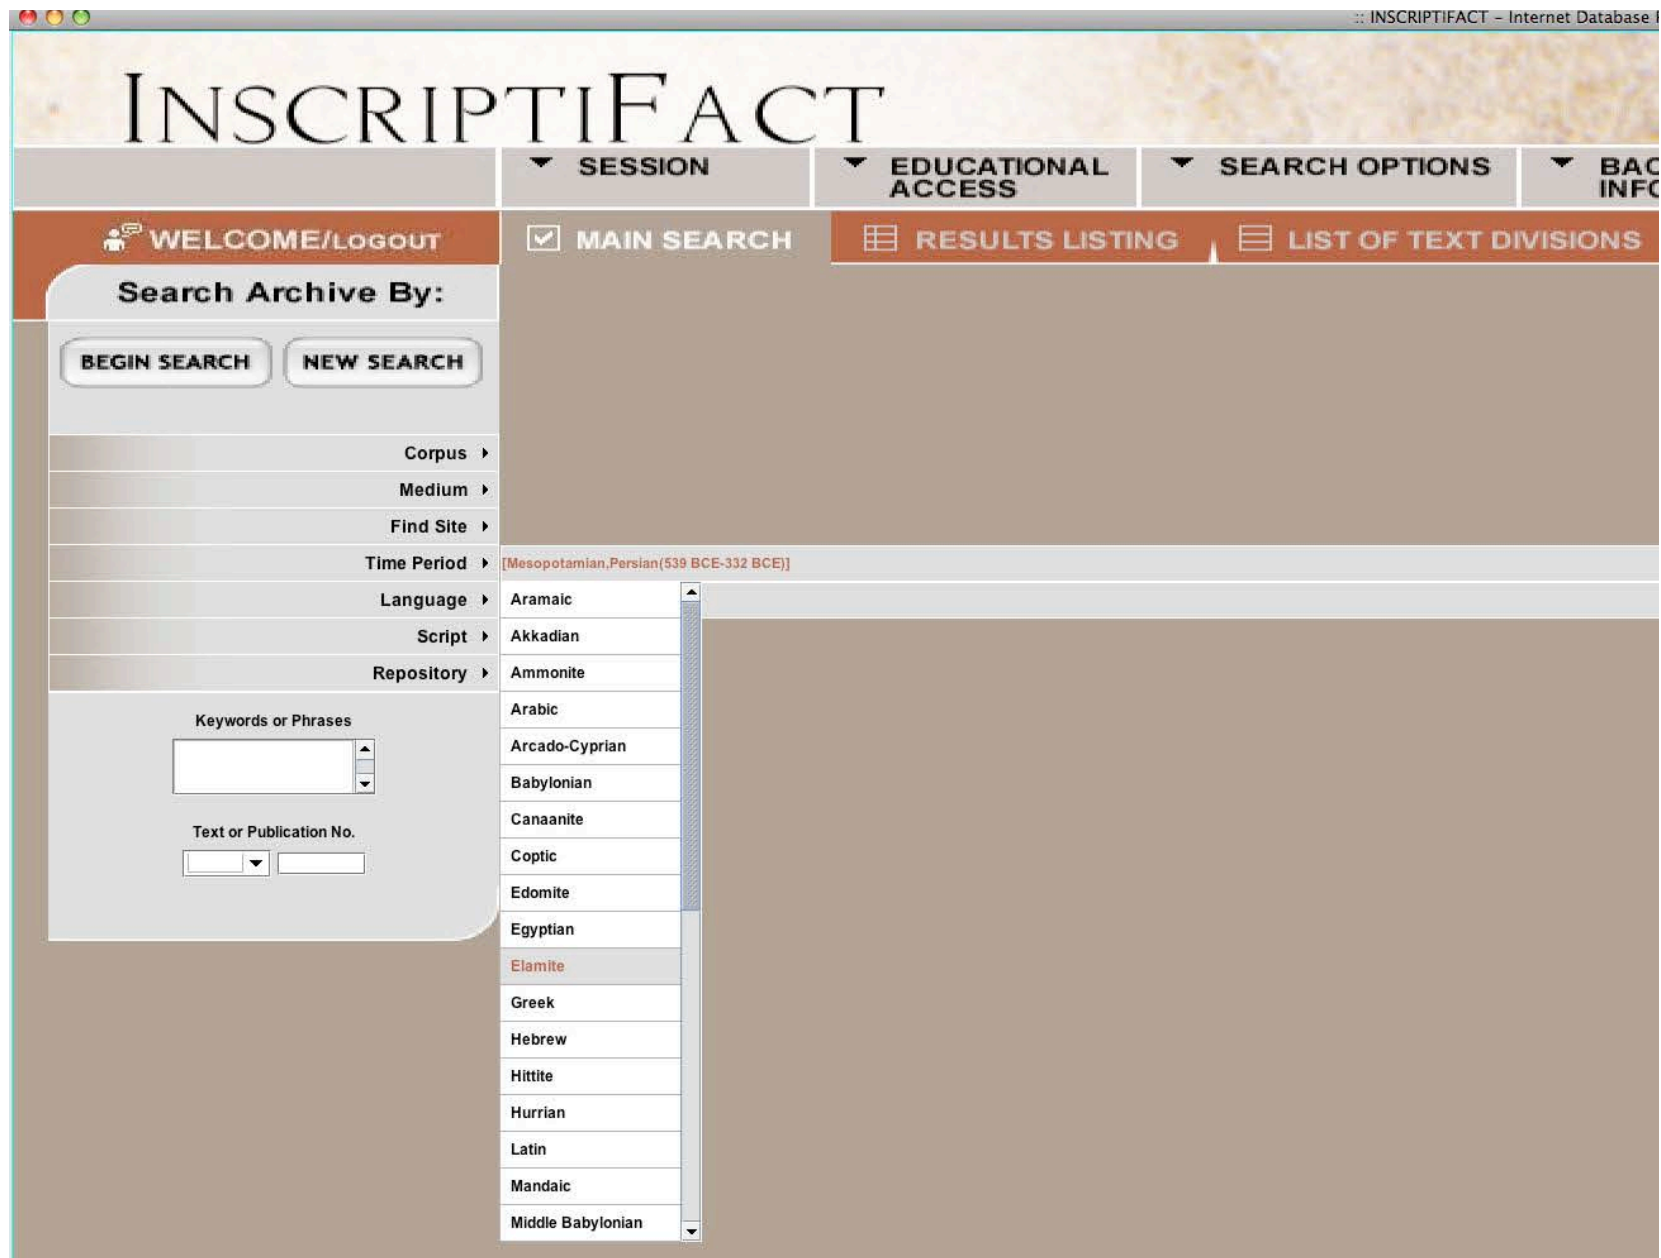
:: INSCRIPTIFACT – Internet Database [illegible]

INSCRIPTIFACT

SESSION
EDUCATIONAL ACCESS
SEARCH OPTIONS
BAC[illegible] INF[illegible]

WELCOME/LOGOUT
MAIN SEARCH
RESULTS LISTING
LIST OF TEXT DIVISIONS

Search Archive By:

BEGIN SEARCH
NEW SEARCH

Corpus
Medium
Find Site
Time Period
[Mesopotamian,Persian(539 BCE-332 BCE)]
Language
Script
Repository

Keywords or Phrases

Text or Publication No.

Aramaic
Akkadian
Ammonite
Arabic
Arcado-Cyprian
Babylonian
Canaanite
Coptic
Edomite
Egyptian
Elamite
Greek
Hebrew
Hittite
Hurrian
Latin
Mandaic
Middle Babylonian